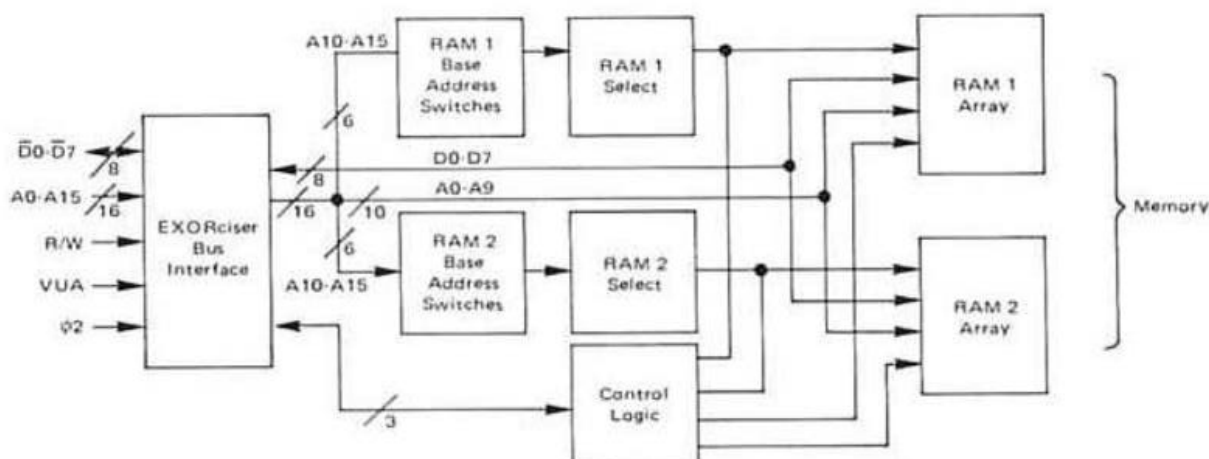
A10-A15
RAM 1 Base Address Switches
RAM 1 Select
RAM 1 Array
6
$\overline{D0}$-$\overline{D7}$
8
D0-D7
8
A0-A15
16
16
10
A0-A9
Memory
EXORciser Bus Interface
R/W
VUA
$\phi 2$
6
RAM 2 Base Address Switches
RAM 2 Select
RAM 2 Array
A10-A15
3
Control Logic